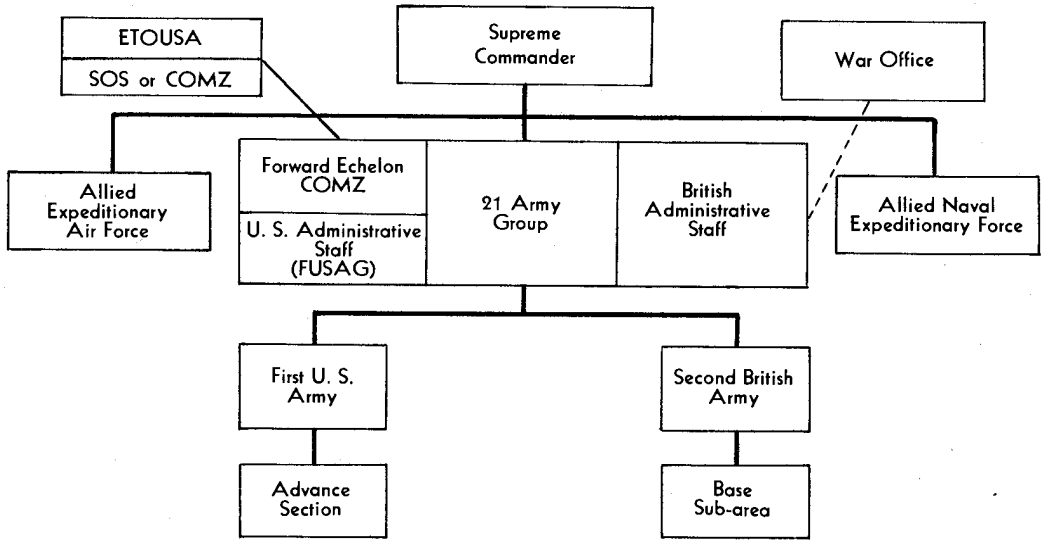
ETOUSA

SOS or COMZ

Supreme Commander

War Office

Allied Expeditionary Air Force

Forward Echelon COMZ

U. S. Administrative Staff (FUSAG)

21 Army Group

British Administrative Staff

Allied Naval Expeditionary Force

First U. S. Army

Second British Army

Advance Section

Base Sub-area